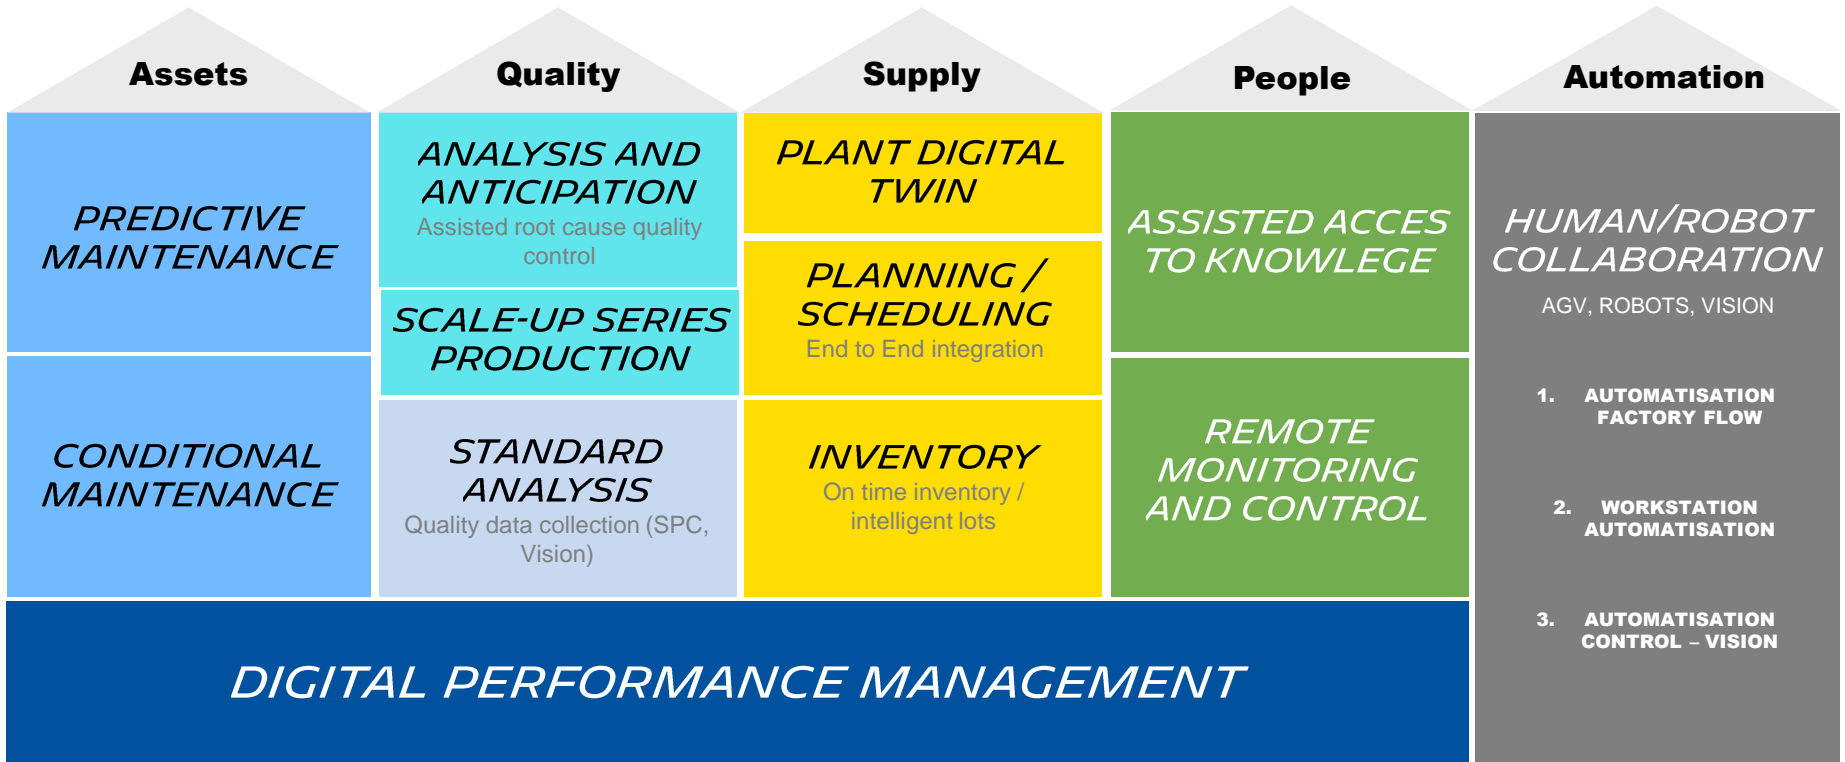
Assets

PREDICTIVE MAINTENANCE

CONDITIONAL MAINTENANCE

Quality

ANALYSIS AND ANTICIPATION
Assisted root cause quality control

SCALE-UP SERIES PRODUCTION

STANDARD ANALYSIS
Quality data collection (SPC, Vision)

Supply

PLANT DIGITAL TWIN

PLANNING / SCHEDULING
End to End integration

INVENTORY
On time inventory / intelligent lots

People

ASSISTED ACCES TO KNOWLEGE

REMOTE MONITORING AND CONTROL

Automation

HUMAN/ROBOT COLLABORATION
AGV, ROBOTS, VISION

1. AUTOMATISATION FACTORY FLOW

2. WORKSTATION AUTOMATISATION

3. AUTOMATISATION CONTROL – VISION

DIGITAL PERFORMANCE MANAGEMENT